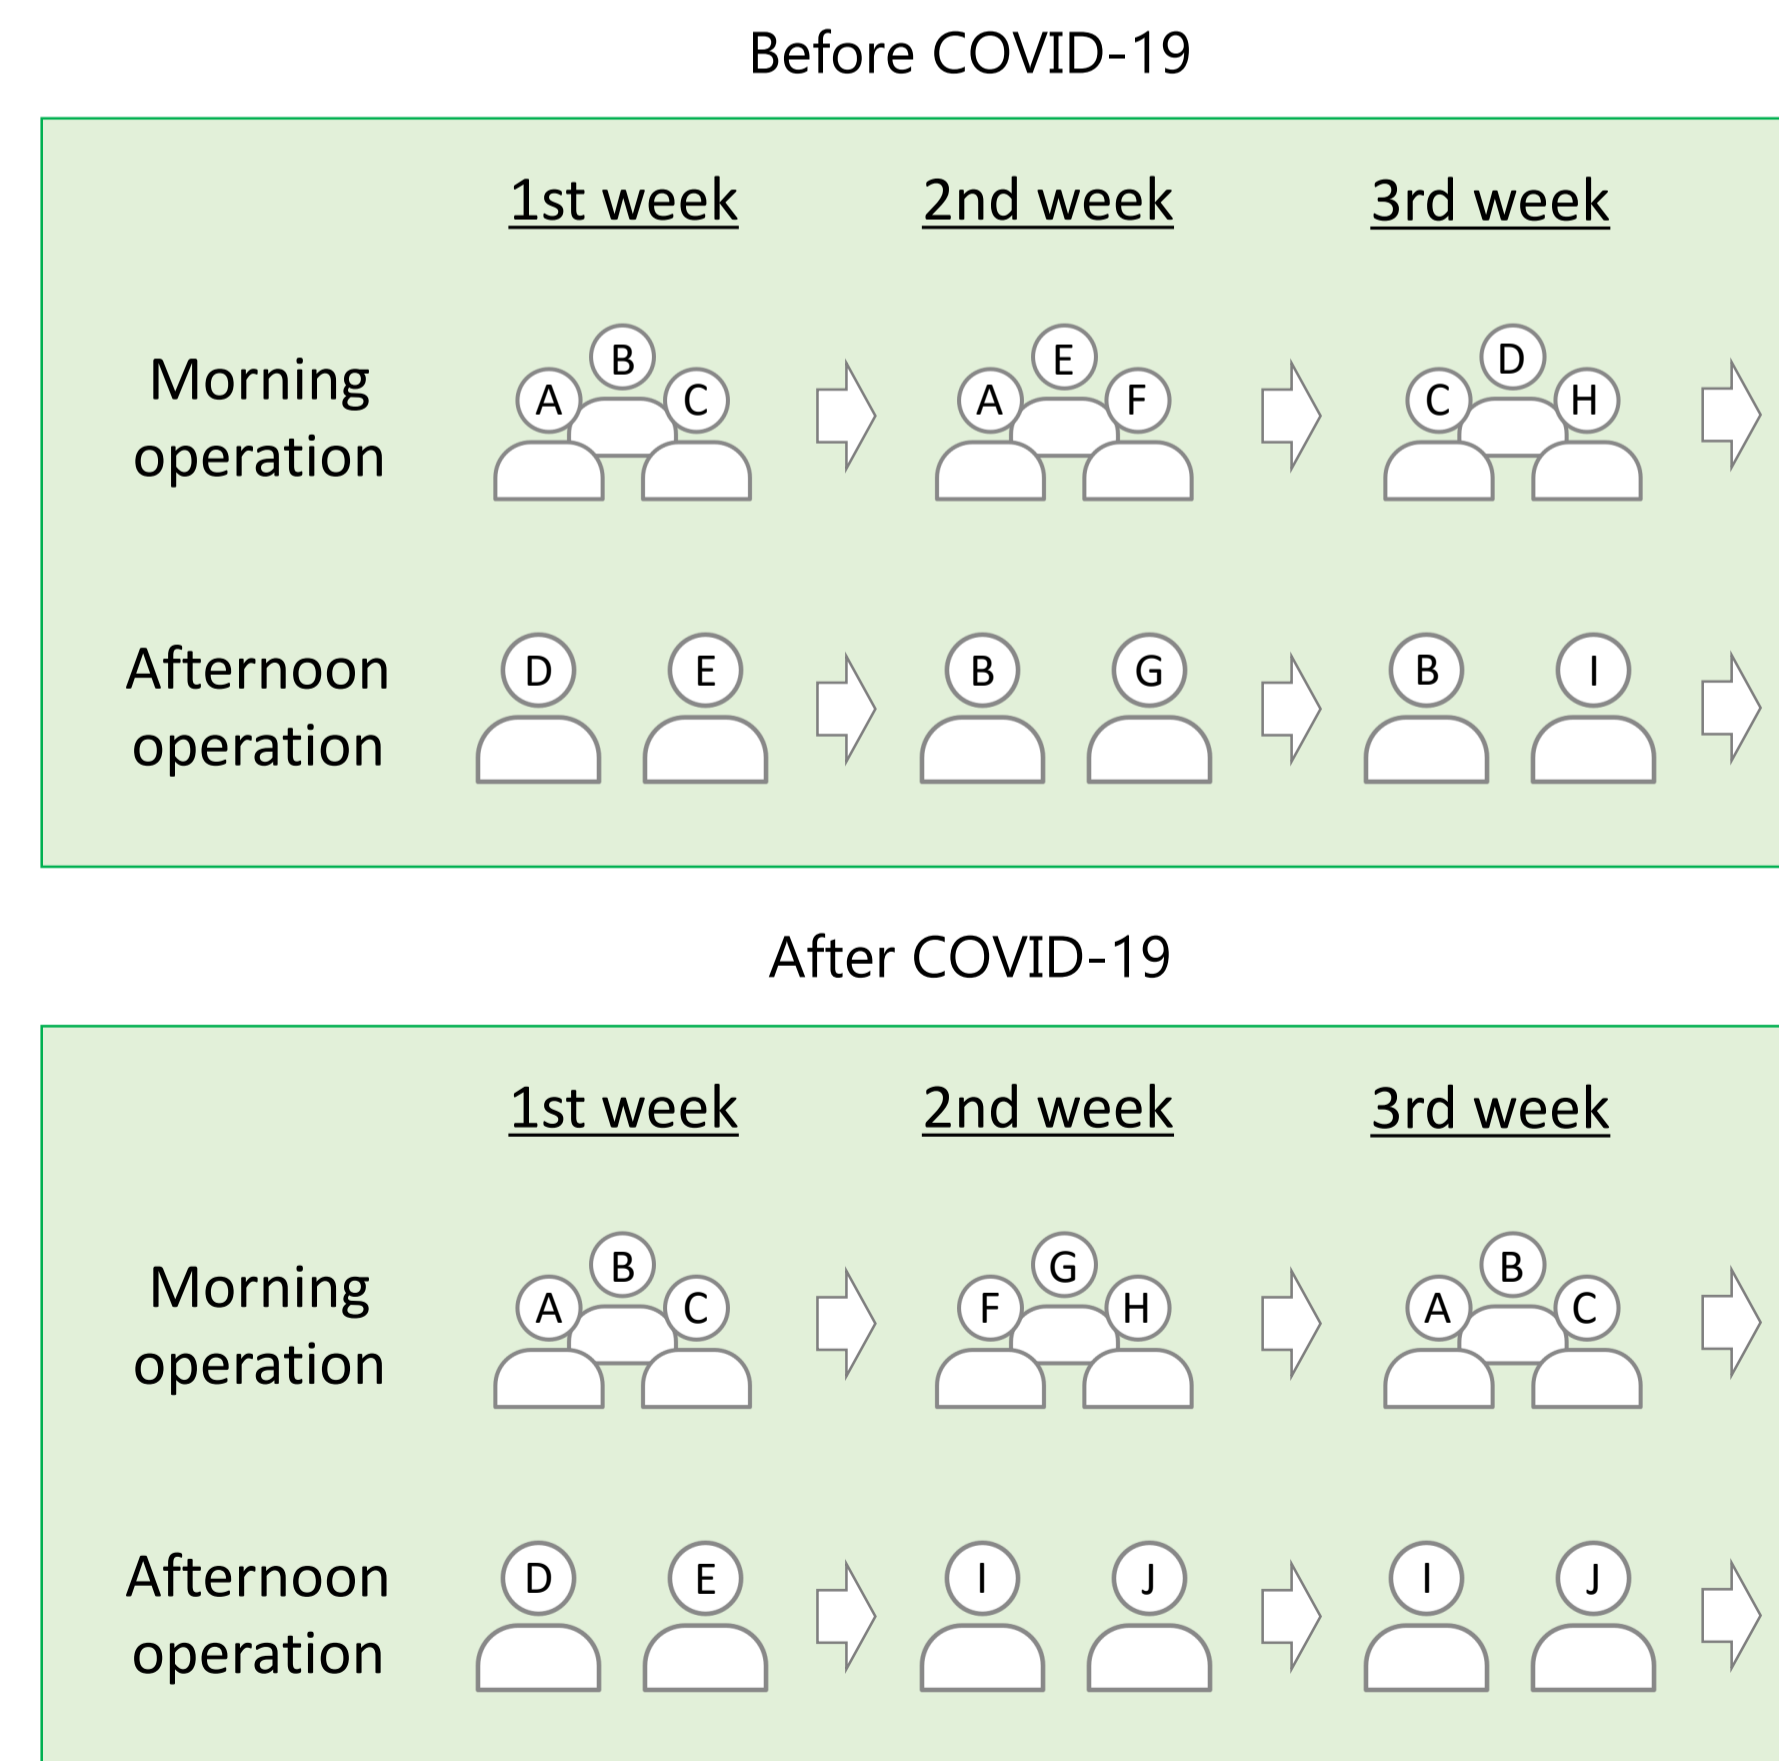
Before COVID-19

| | 1st week | 2nd week | 3rd week |
|---|---|---|---|
| Morning operation | A B C | A E F | C D H |
| Afternoon operation | D E | B G | B I |

After COVID-19

| | 1st week | 2nd week | 3rd week |
|---|---|---|---|
| Morning operation | A B C | F G H | A B C |
| Afternoon operation | D E | I J | I J |